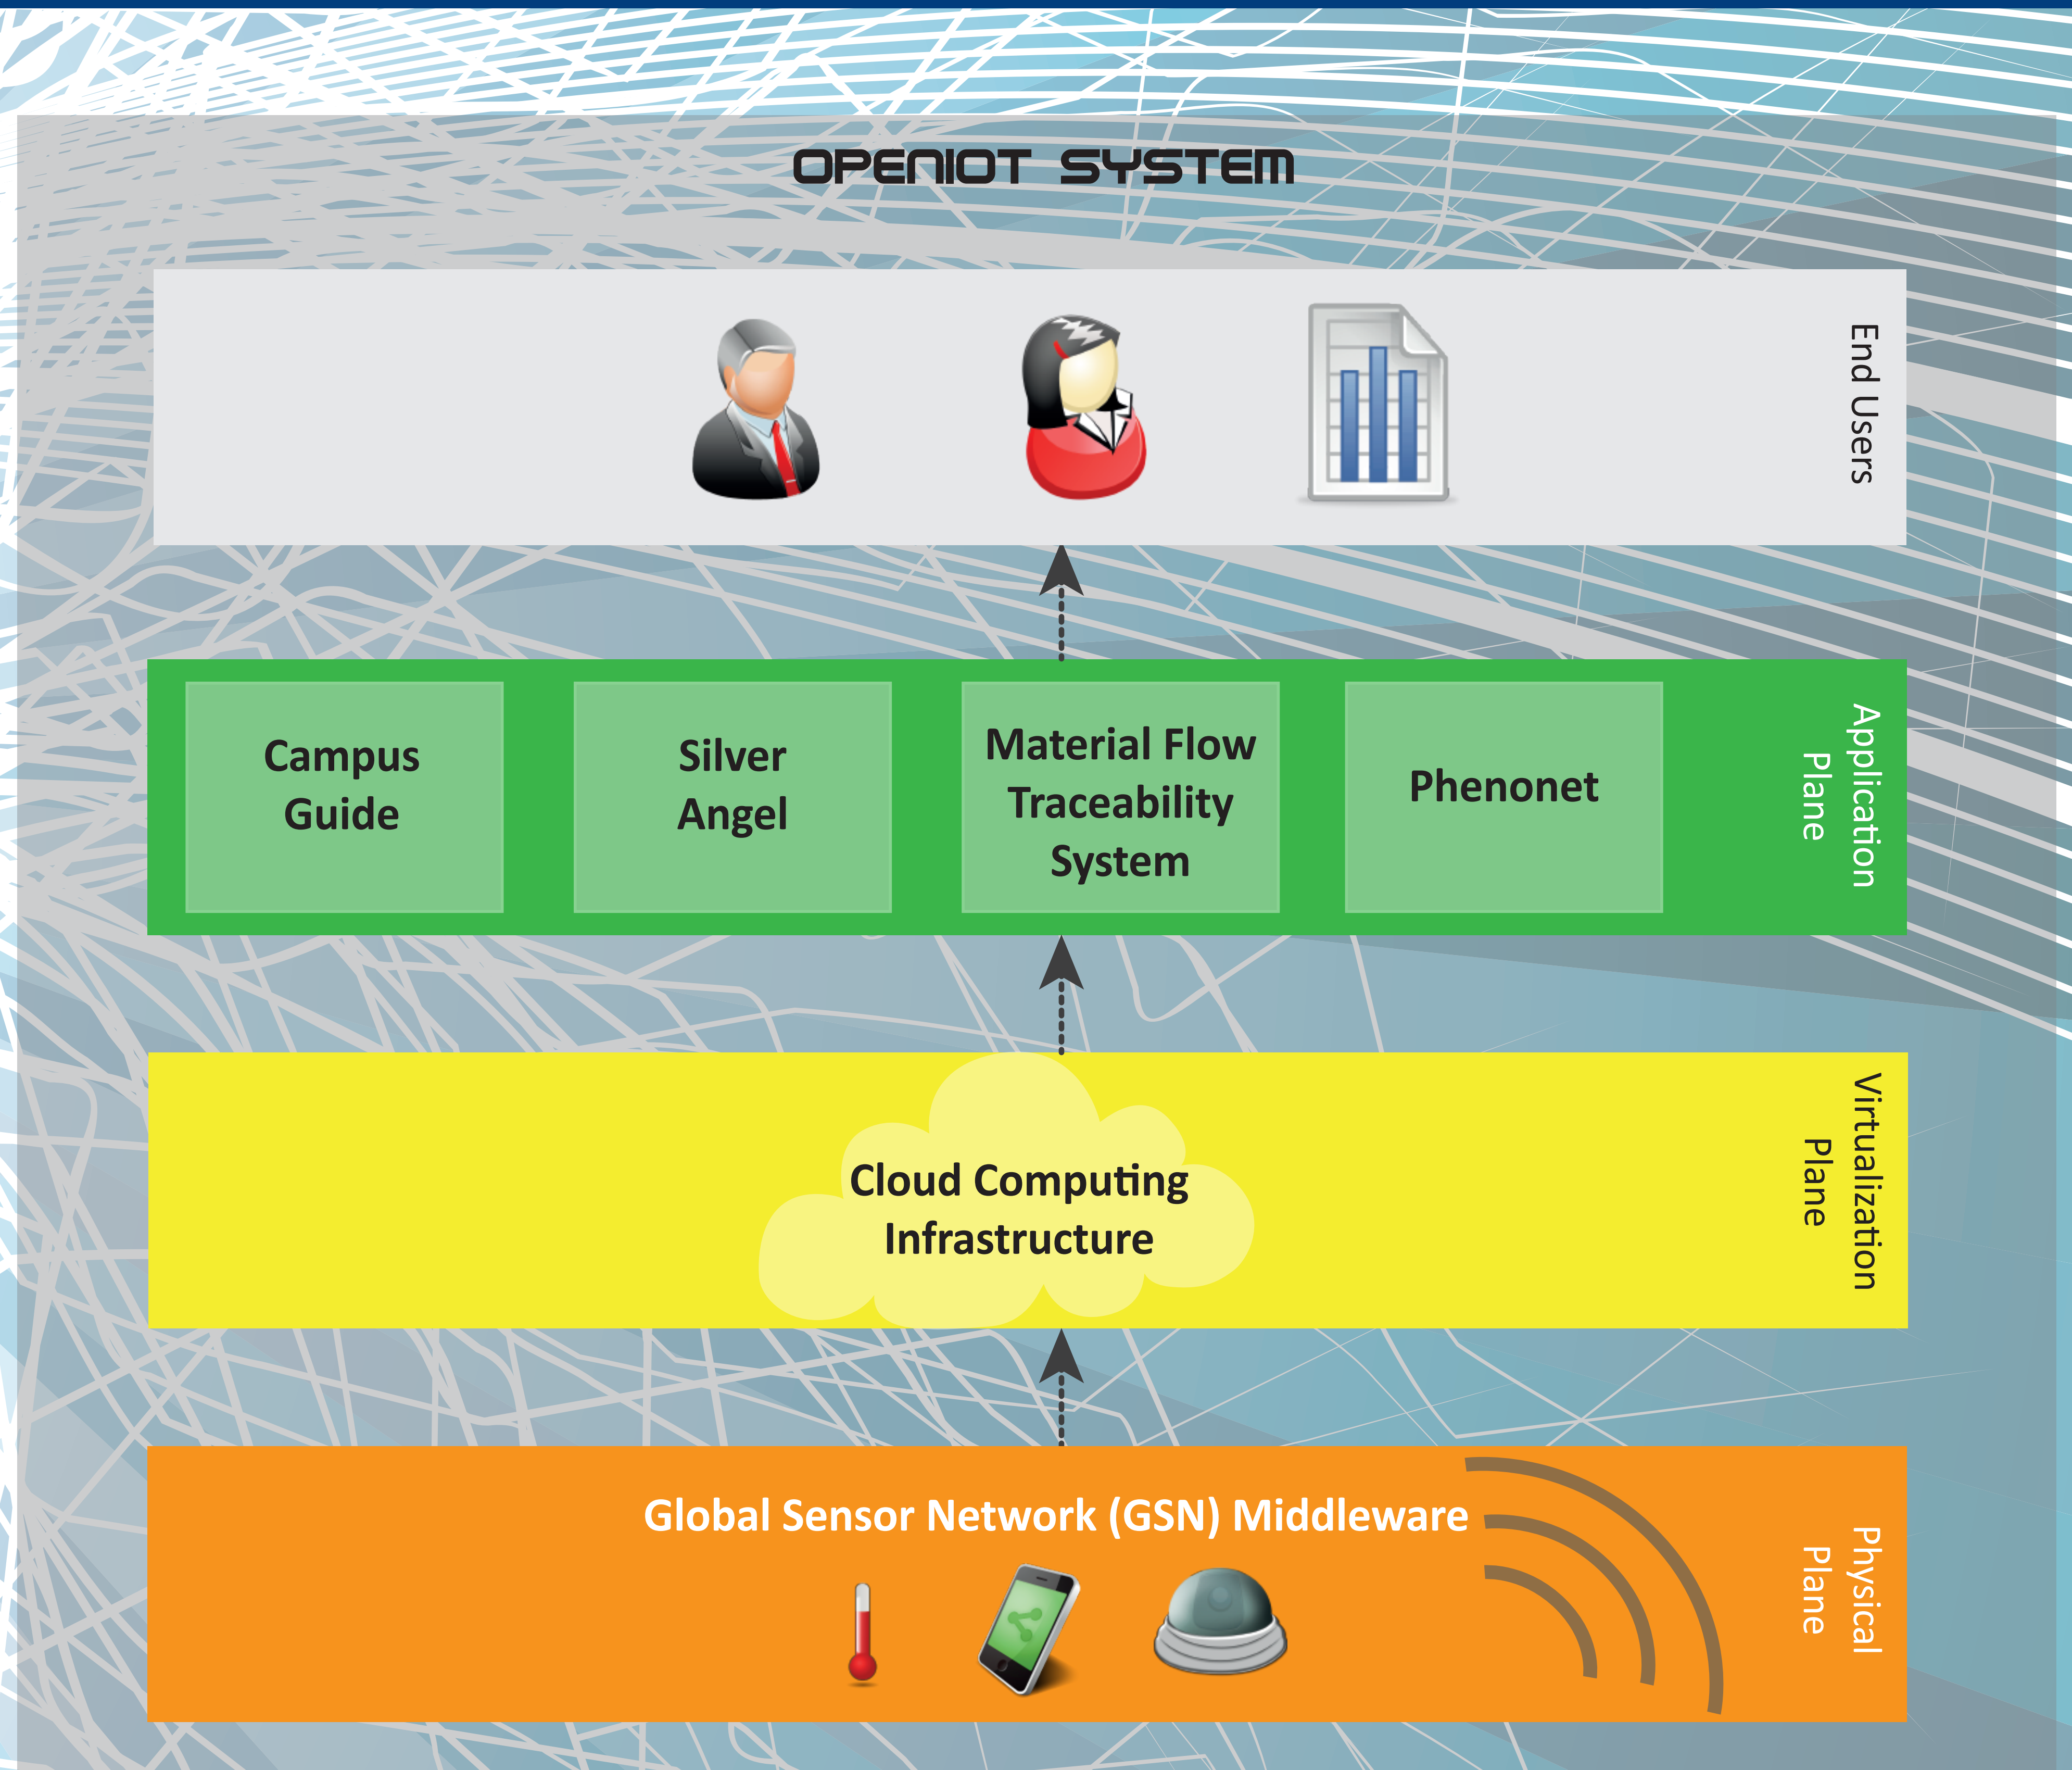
OPENIOT SYSTEM

End Users

Campus Guide

Silver Angel

Material Flow Traceability System

Phenonet

Application Plane

Cloud Computing Infrastructure

Virtualization Plane

Global Sensor Network (GSN) Middleware

Physical Plane